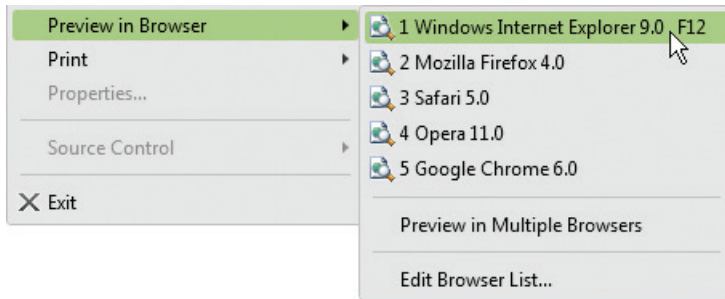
Preview in Browser
Print
Properties...
Source Control
Exit

1 Windows Internet Explorer 9.0 F12
2 Mozilla Firefox 4.0
3 Safari 5.0
4 Opera 11.0
5 Google Chrome 6.0
Preview in Multiple Browsers
Edit Browser List...